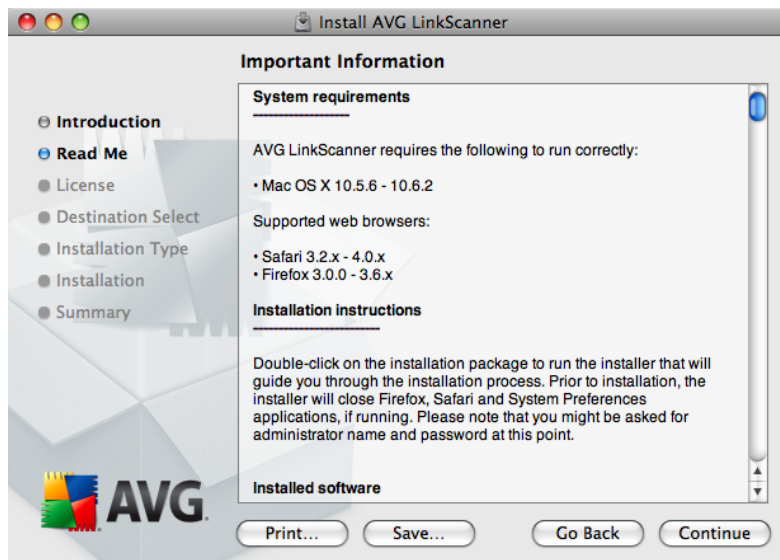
Install AVG LinkScanner

Important Information

Introduction
Read Me
License
Destination Select
Installation Type
Installation
Summary

System requirements
--------------------

AVG LinkScanner requires the following to run correctly:

• Mac OS X 10.5.6 - 10.6.2

Supported web browsers:

• Safari 3.2.x - 4.0.x
• Firefox 3.0.0 - 3.6.x

Installation instructions
------------------------------

Double-click on the installation package to run the installer that will guide you through the installation process. Prior to installation, the installer will close Firefox, Safari and System Preferences applications, if running. Please note that you might be asked for administrator name and password at this point.

Installed software

AVG

Print... Save... Go Back Continue